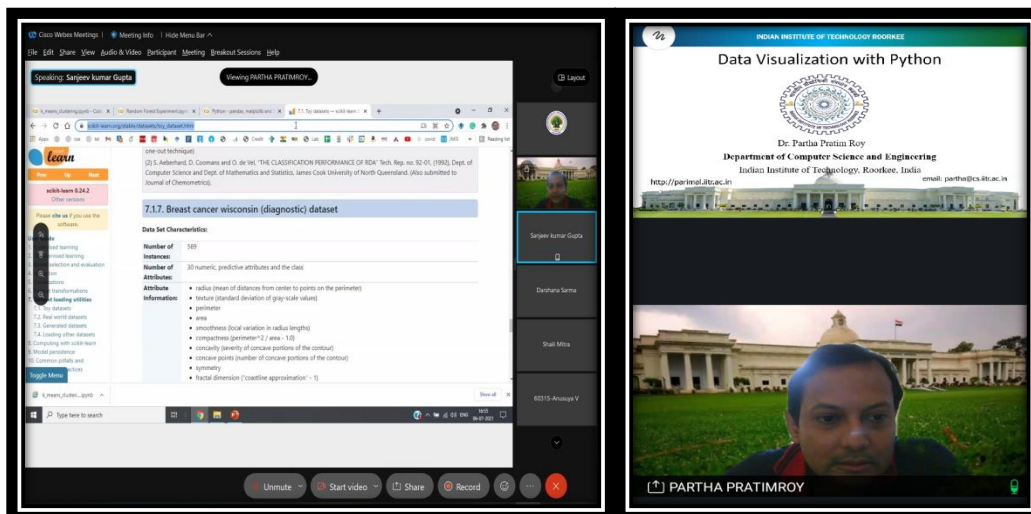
Cisco Webex Meetings | Meeting Info | Hide Menu Bar

File Edit Share View Audio & Video Participant Meeting Breakout Sessions Help

Speaking: Sanjeev kumar Gupta

Viewing PARTHA PRATIMROY...

Layout

k_means_clustering.ipynb - Colab | Random Forest Experiment.ipynb | Python - pandas, matplotlib and | 7.1. Toy datasets — scikit-learn 0

scikit-learn.org/stable/datasets/toy_dataset.html

learn

Prev Up Next

scikit-learn 0.24.2

Other versions

Please cite us if you use the software.

one-out technique)

(2) S. Aeberhard, D. Coomans and O. de Vel, "THE CLASSIFICATION PERFORMANCE OF RDA" Tech. Rep. no. 92-01, (1992), Dept. of Computer Science and Dept. of Mathematics and Statistics, James Cook University of North Queensland. (Also submitted to Journal of Chemometrics).

7.1.7. Breast cancer wisconsin (diagnostic) dataset

Data Set Characteristics:

| Number of Instances: | 569 |
|---|---|
| Number of Attributes: | 30 numeric, predictive attributes and the class |
| Attribute Information: | • radius (mean of distances from center to points on the perimeter)<br>• texture (standard deviation of gray-scale values)<br>• perimeter<br>• area<br>• smoothness (local variation in radius lengths)<br>• compactness (perimeter^2 / area - 1.0)<br>• concavity (severity of concave portions of the contour)<br>• concave points (number of concave portions of the contour)<br>• symmetry<br>• fractal dimension ("coastline approximation" - 1) |

7.1. Toy datasets
7.2. Real world datasets
7.3. Generated datasets
7.4. Loading other datasets
8. Computing with scikit-learn
9. Model persistence
10. Common pitfalls and

Toggle Menu

k_means_cluster....ipynb

Show all

Type here to search

Sanjeev kumar Gupta

Darshana Sarma

Shali Mitra

60315-Anusuya V

Unmute | Start video | Share | Record

INDIAN INSTITUTE OF TECHNOLOGY ROORKEE

Data Visualization with Python

Dr. Partha Pratim Roy
Department of Computer Science and Engineering
Indian Institute of Technology, Roorkee, India

http://parimal.iitr.ac.in

email: partha@cs.iitr.ac.in

PARTHA PRATIMROY